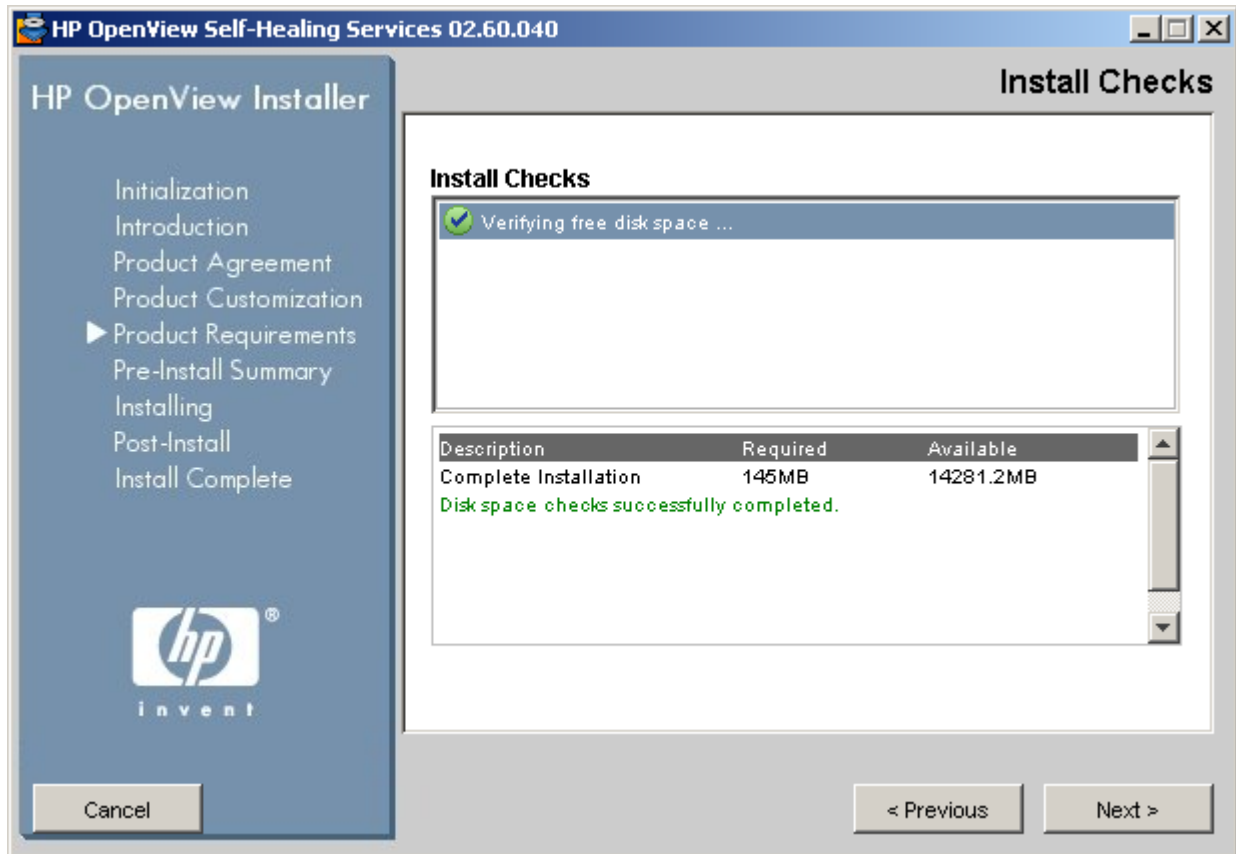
HP OpenView Self-Healing Services 02.60.040

HP OpenView Installer

Install Checks

Initialization
Introduction
Product Agreement
Product Customization
Product Requirements
Pre-Install Summary
Installing
Post-Install
Install Complete

hp ®
invent

Install Checks

Verifying free disk space ...

| Description | Required | Available |
|---|---|---|
| Complete Installation | 145MB | 14281.2MB |

Disk space checks successfully completed.

Cancel

< Previous

Next >